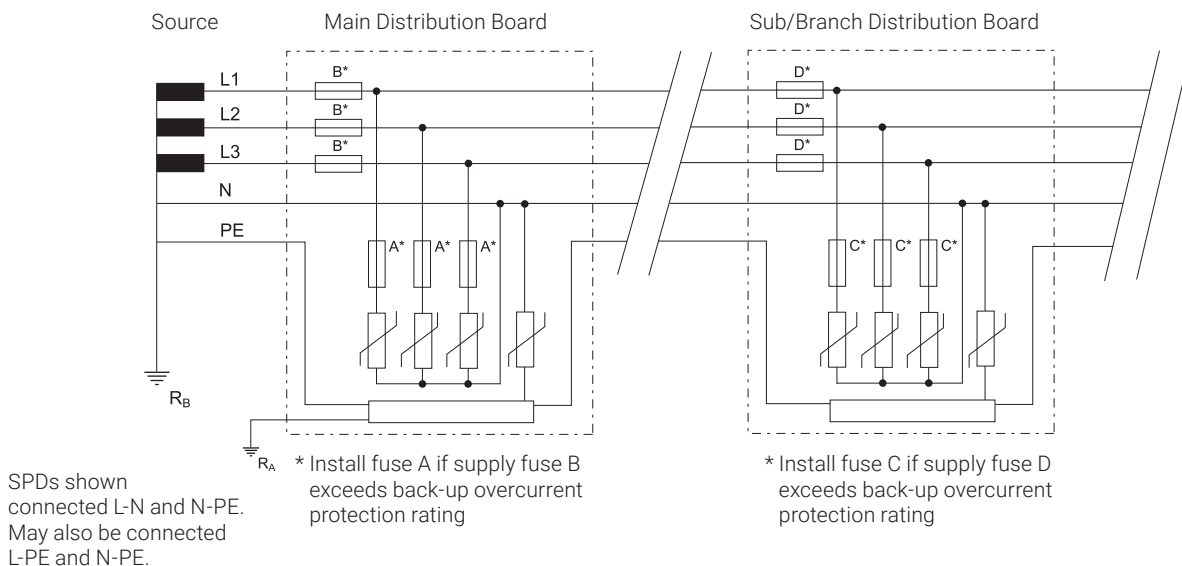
Source

Main Distribution Board

Sub/Branch Distribution Board

L1

L2

L3

N

PE

B*

B*

B*

A*

A*

A*

D*

D*

D*

C*

C*

C*

$R_B$

$R_A$

* Install fuse A if supply fuse B exceeds back-up overcurrent protection rating

* Install fuse C if supply fuse D exceeds back-up overcurrent protection rating

SPDs shown connected L-N and N-PE. May also be connected L-PE and N-PE.